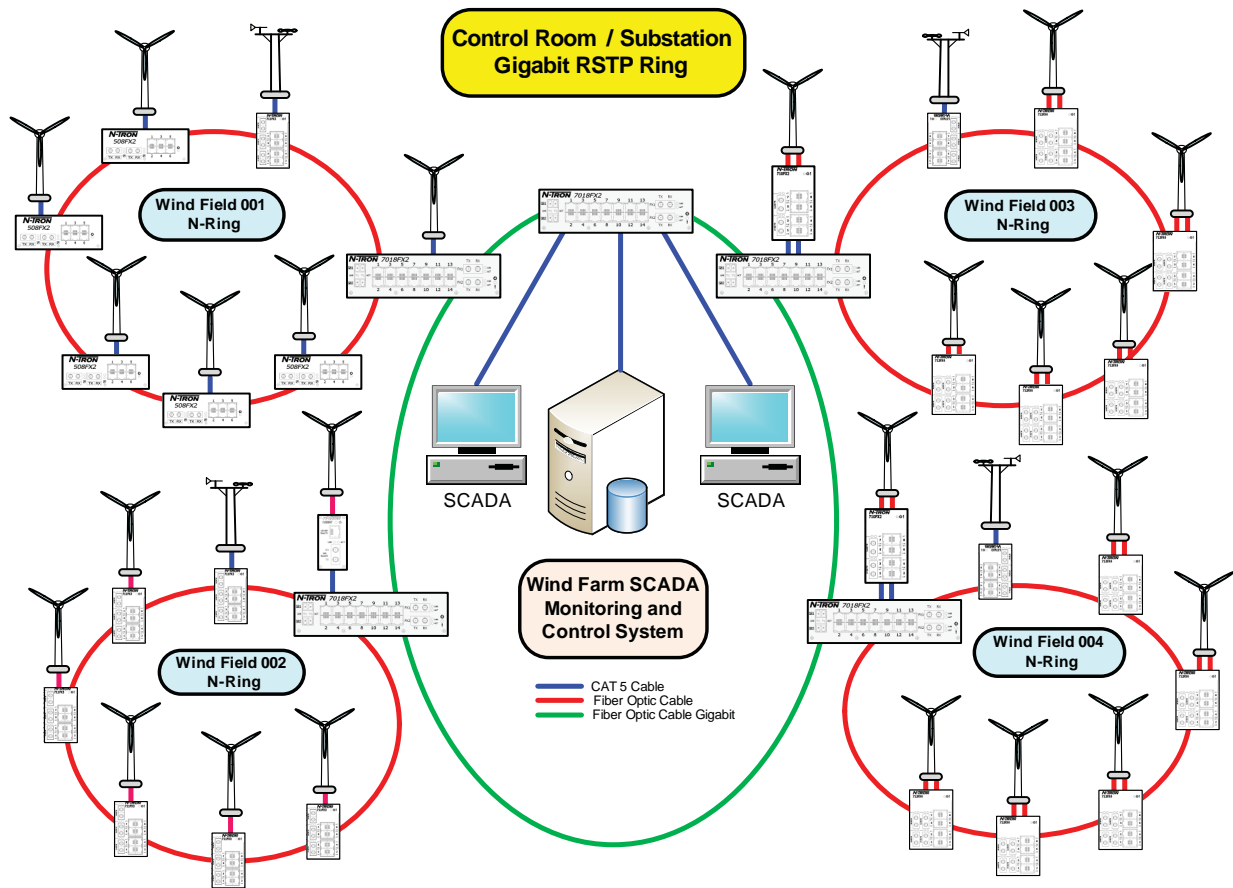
Control Room / Substation
Gigabit RSTP Ring

Wind Field 001
N-Ring

N-TRON
508FX2

N-TRON
7018FX2

N-TRON
7018FX2

N-TRON
7018FX2

Wind Field 003
N-Ring

SCADA

SCADA

Wind Field 002
N-Ring

N-TRON
7018FX2

Wind Farm SCADA
Monitoring and
Control System

N-TRON
7018FX2

Wind Field 004
N-Ring

CAT 5 Cable
Fiber Optic Cable
Fiber Optic Cable Gigabit